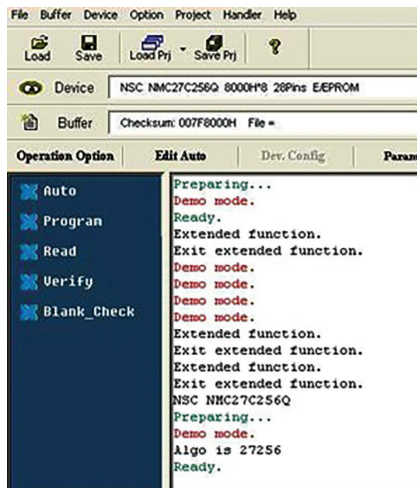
File Buffer Device Option Project Handler Help

Load Save Load Prj Save Prj ?

Device NSC NMC27C256Q 8000H*8 28Pins E/EPROM

Buffer Checksum: 007F8000H File =

Operation Option Edit Auto Dev. Config Param

Auto
Program
Read
Verify
Blank_Check

Preparing...
Demo mode.
Ready.
Extended function.
Exit extended function.
Demo mode.
Demo mode.
Demo mode.
Demo mode.
Extended function.
Exit extended function.
Extended function.
Exit extended function.
NSC NMC27C256Q
Preparing...
Demo mode.
Algo is 27256
Ready.